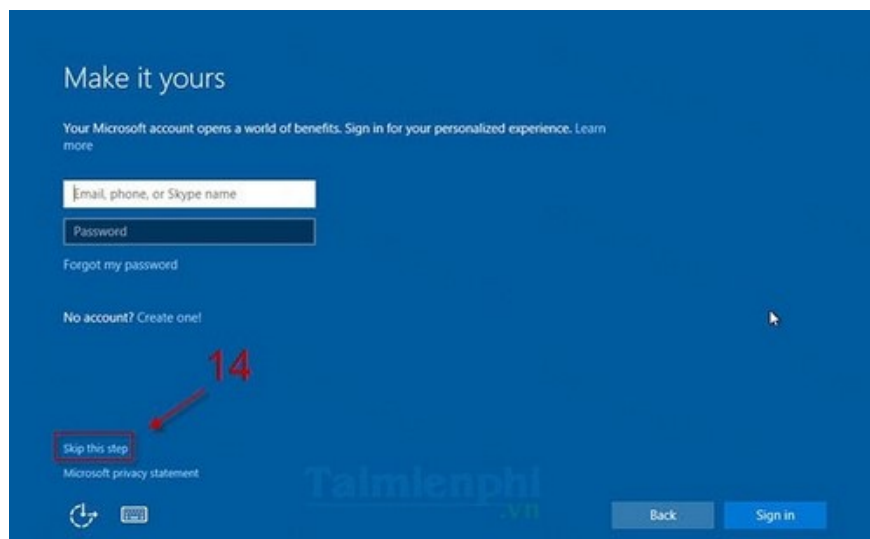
Make it yours

Your Microsoft account opens a world of benefits. Sign in for your personalized experience. Learn more

Email, phone, or Skype name

Password

Forgot my password

No account? Create one!

14

Skip this step

Microsoft privacy statement

Taimienphi .vn

Back

Sign in